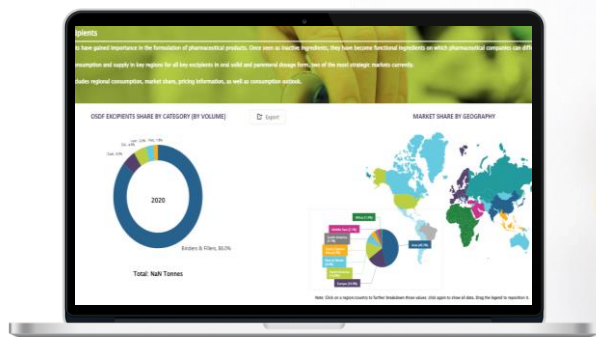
cipients

ts have gained importance in the formulation of pharmaceutical products. Once seen as inactive ingredients, they have become functional ingredients on which pharmaceutical companies can diff

onsumption and supply in key regions for all key excipients in oral solid and parenteral dosage form, two of the most strategic markets currently.

cludes regional consumption, market share, pricing information, as well as consumption outlook.

OSDF EXCIPIENTS SHARE BY CATEGORY (BY VOLUME)

Export

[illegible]

2020

Binders & Fillers, 86.0%

Total: NaN Tonnes

MARKET SHARE BY GEOGRAPHY

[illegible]

Note: Click on a region/country to further breakdown those values. Click again to show all data. Drag the legend to reposition it.